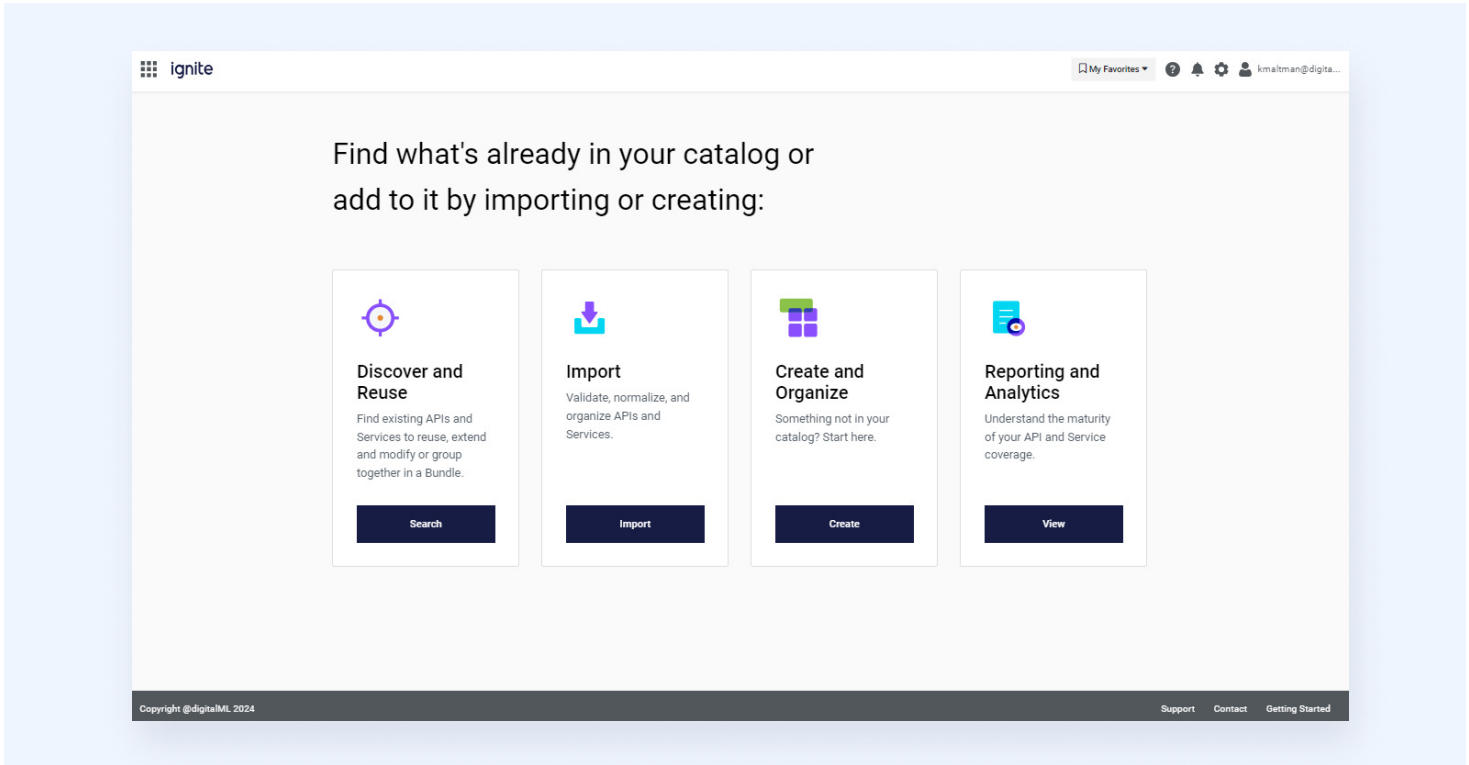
ignite

My Favorites

kmaltman@digita...

Find what's already in your catalog or add to it by importing or creating:

Discover and Reuse
Find existing APIs and Services to reuse, extend and modify or group together in a Bundle.
Search

Import
Validate, normalize, and organize APIs and Services.
Import

Create and Organize
Something not in your catalog? Start here.
Create

Reporting and Analytics
Understand the maturity of your API and Service coverage.
View

Copyright @digitalML 2024

Support Contact Getting Started